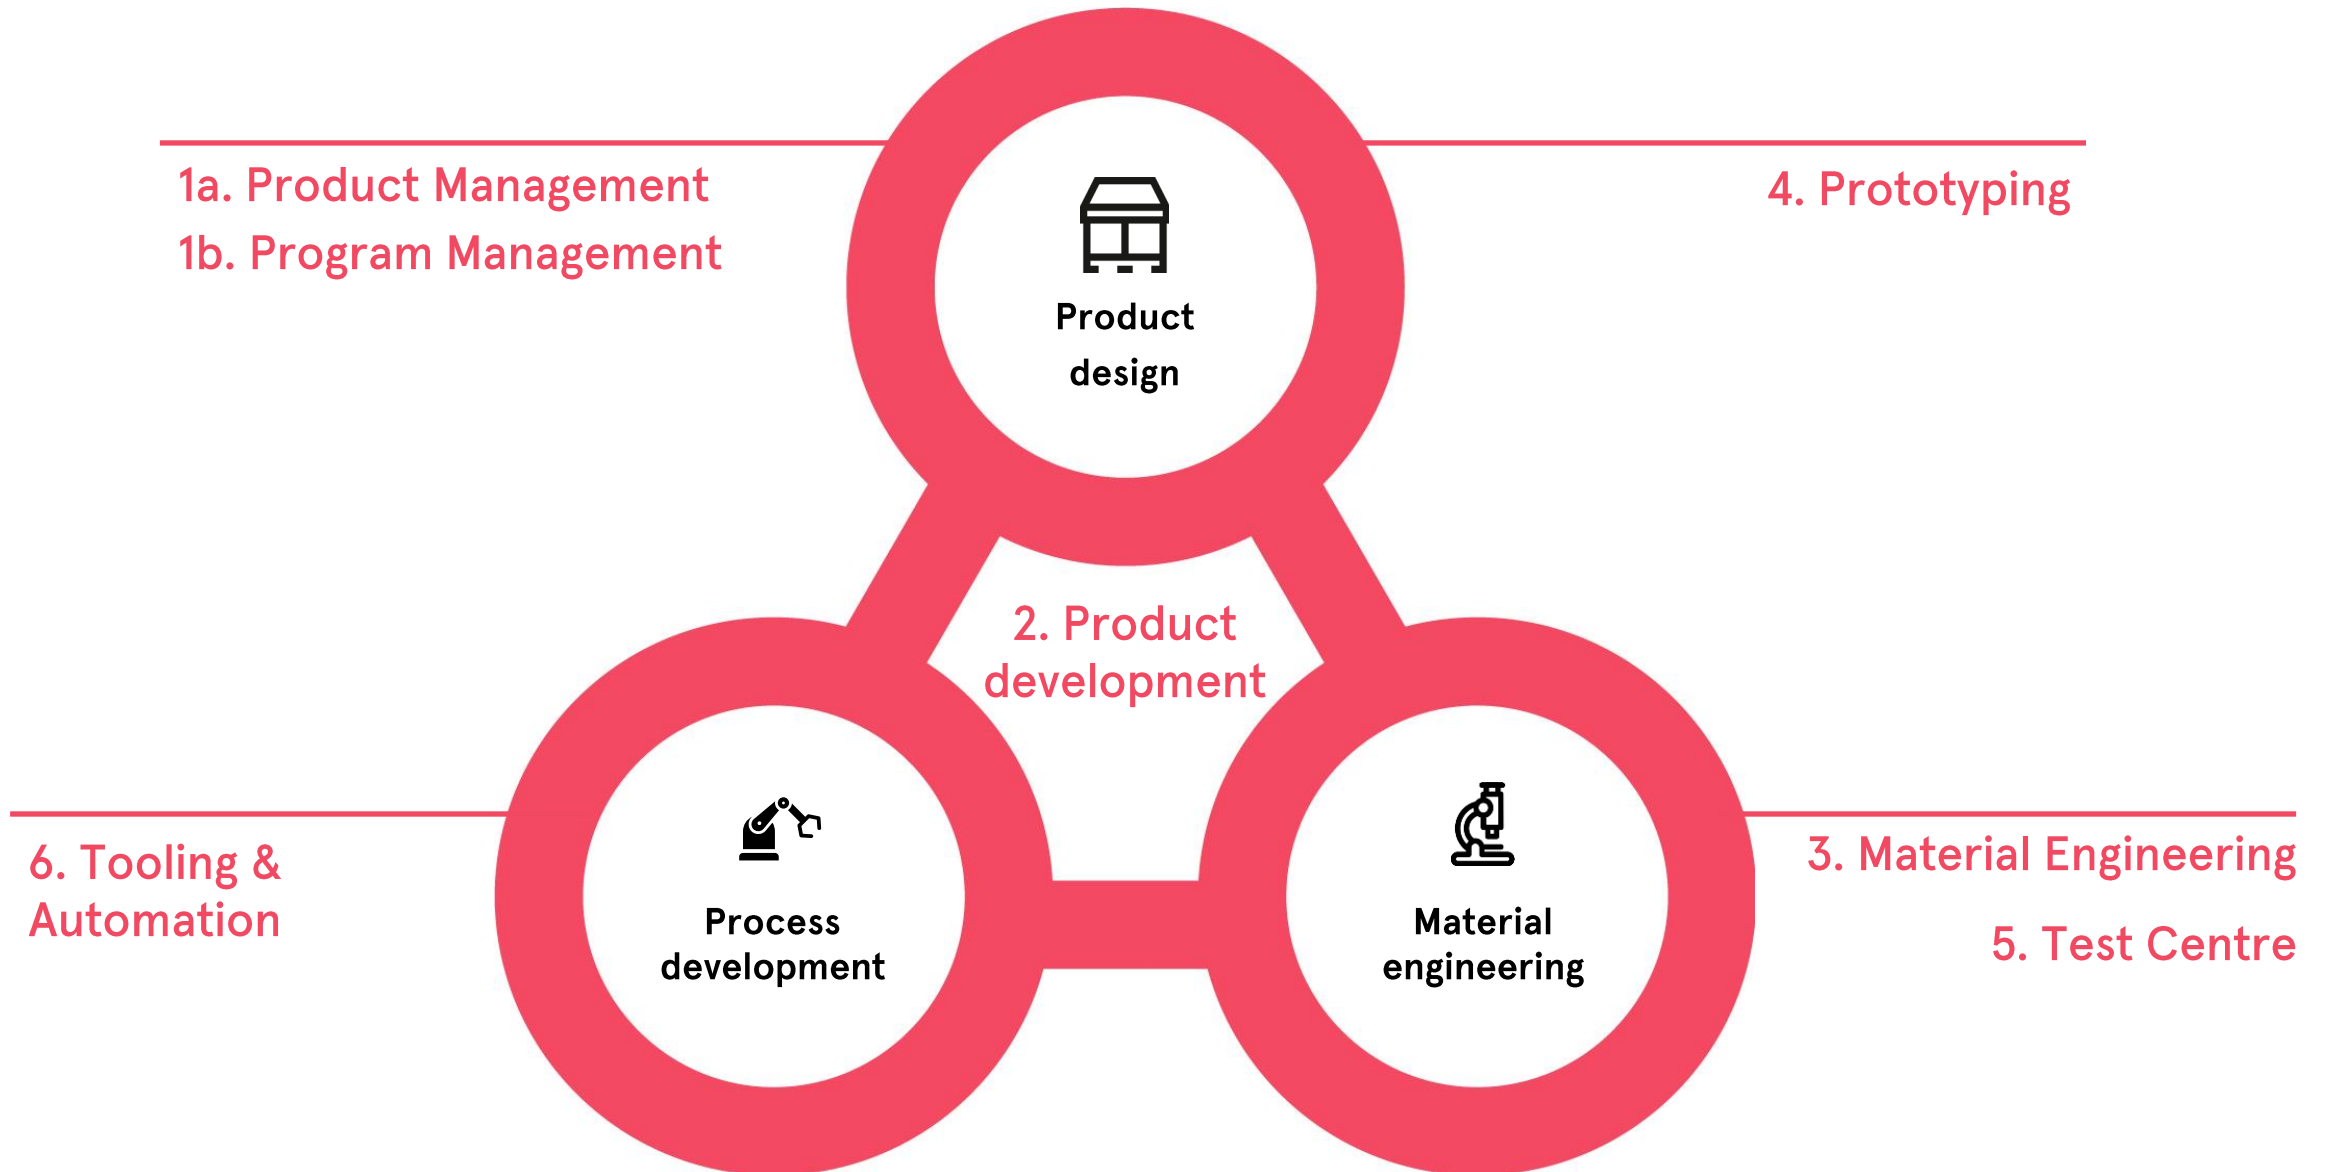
1a. Product Management
1b. Program Management

Product design

4. Prototyping

2. Product development

6. Tooling & Automation

Process development

Material engineering

3. Material Engineering

5. Test Centre